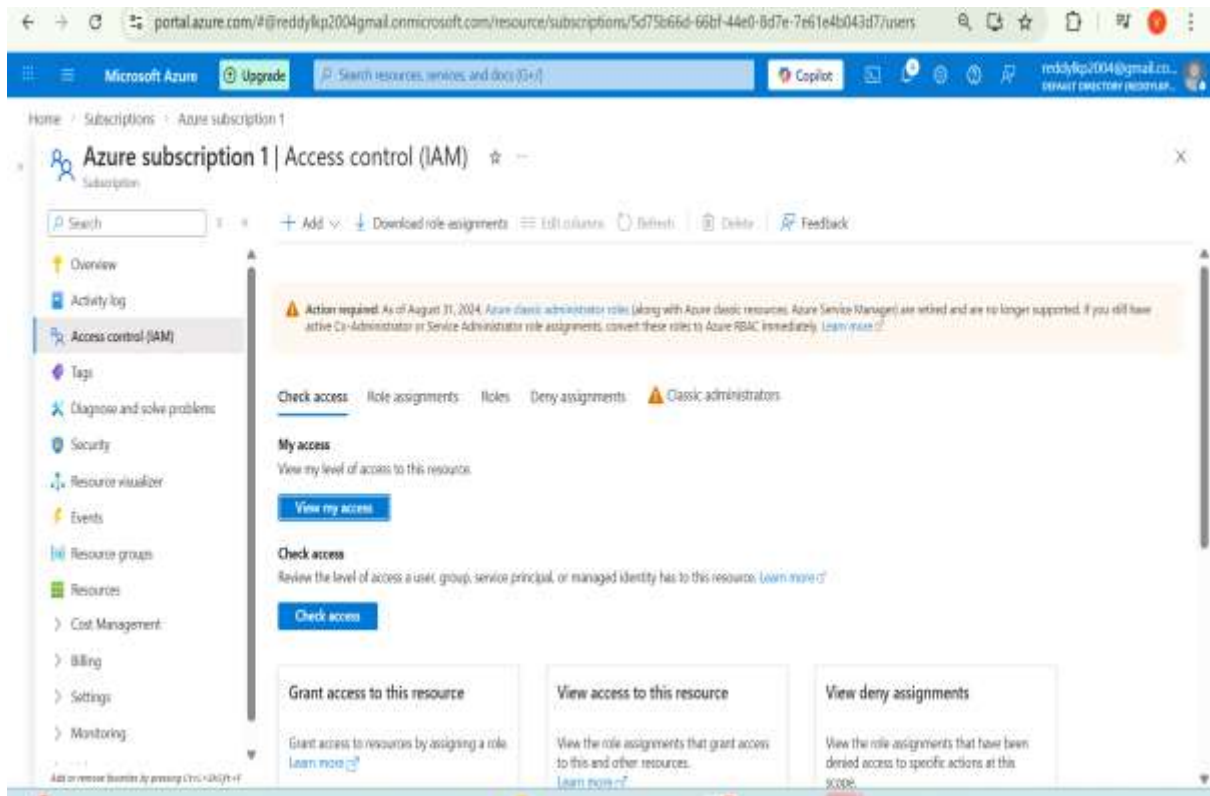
portal.azure.com/#@reddylkp2004gmail.onmicrosoft.com/resource/subscriptions/5d75b66d-66bf-44e0-8d7e-7e61e4b043d7/users

Microsoft Azure Upgrade Search resources, services, and docs (G+/) Copilot reddylkp2004@gmail.co... DEFAULT DIRECTORY (REDDYLKP...

Home > Subscriptions > Azure subscription 1

Azure subscription 1 | Access control (IAM)
Subscription

Search

Overview
Activity log
Access control (IAM)
Tags
Diagnose and solve problems
Security
Resource visualizer
Events
Resource groups
Resources
Cost Management
Billing
Settings
Monitoring

Add or remove favorites by pressing Ctrl+Shift+F

+ Add Download role assignments Edit columns Refresh Delete Feedback

Action required: As of August 31, 2024, Azure classic administrator roles (along with Azure classic resources, Azure Service Manager) are retired and are no longer supported. If you still have active Co-Administrator or Service Administrator role assignments, convert these roles to Azure RBAC immediately. Learn more

Check access Role assignments Roles Deny assignments Classic administrators

My access
View my level of access to this resource.

View my access

Check access
Review the level of access a user, group, service principal, or managed identity has to this resource. Learn more

Check access

Grant access to this resource
Grant access to resources by assigning a role. Learn more

View access to this resource
View the role assignments that grant access to this and other resources. Learn more

View deny assignments
View the role assignments that have been denied access to specific actions at this scope.